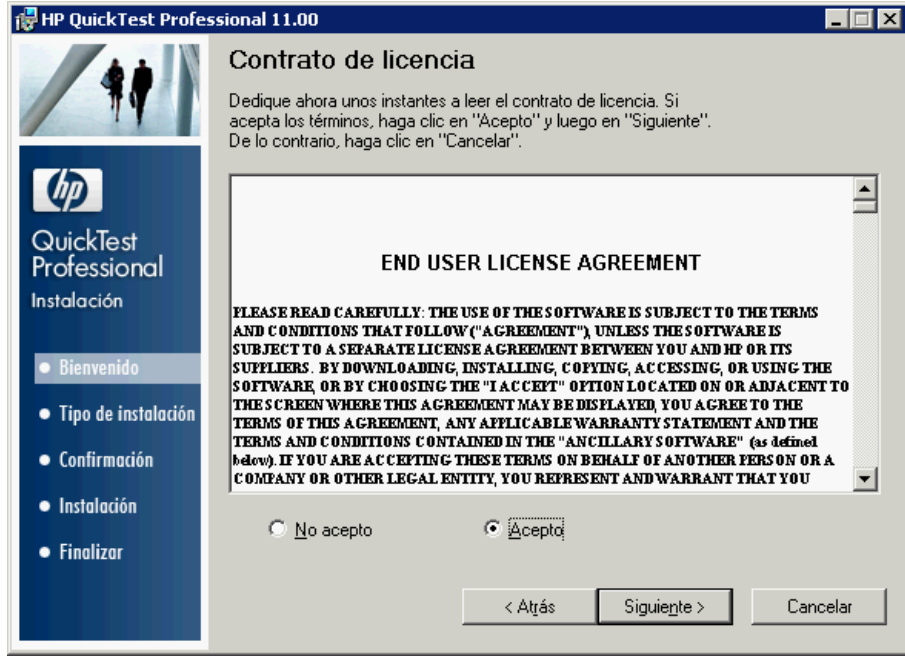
HP QuickTest Professional 11.00

Contrato de licencia

Dedique ahora unos instantes a leer el contrato de licencia. Si acepta los términos, haga clic en "Acepto" y luego en "Siguiente". De lo contrario, haga clic en "Cancelar".

hp

QuickTest Professional

Instalación

• Bienvenido

• Tipo de instalación

• Confirmación

• Instalación

• Finalizar

END USER LICENSE AGREEMENT

PLEASE READ CAREFULLY: THE USE OF THE SOFTWARE IS SUBJECT TO THE TERMS AND CONDITIONS THAT FOLLOW ("AGREEMENT"), UNLESS THE SOFTWARE IS SUBJECT TO A SEPARATE LICENSE AGREEMENT BETWEEN YOU AND HP OR ITS SUPPLIERS. BY DOWNLOADING, INSTALLING, COPYING, ACCESSING, OR USING THE SOFTWARE, OR BY CHOOSING THE "I ACCEPT" OPTION LOCATED ON OR ADJACENT TO THE SCREEN WHERE THIS AGREEMENT MAY BE DISPLAYED, YOU AGREE TO THE TERMS OF THIS AGREEMENT, ANY APPLICABLE WARRANTY STATEMENT AND THE TERMS AND CONDITIONS CONTAINED IN THE "ANCILLARY SOFTWARE" (as defined below). IF YOU ARE ACCEPTING THESE TERMS ON BEHALF OF ANOTHER PERSON OR A COMPANY OR OTHER LEGAL ENTITY, YOU REPRESENT AND WARRANT THAT YOU

No acepto

Acepto

< Atrás

Siguiente >

Cancelar